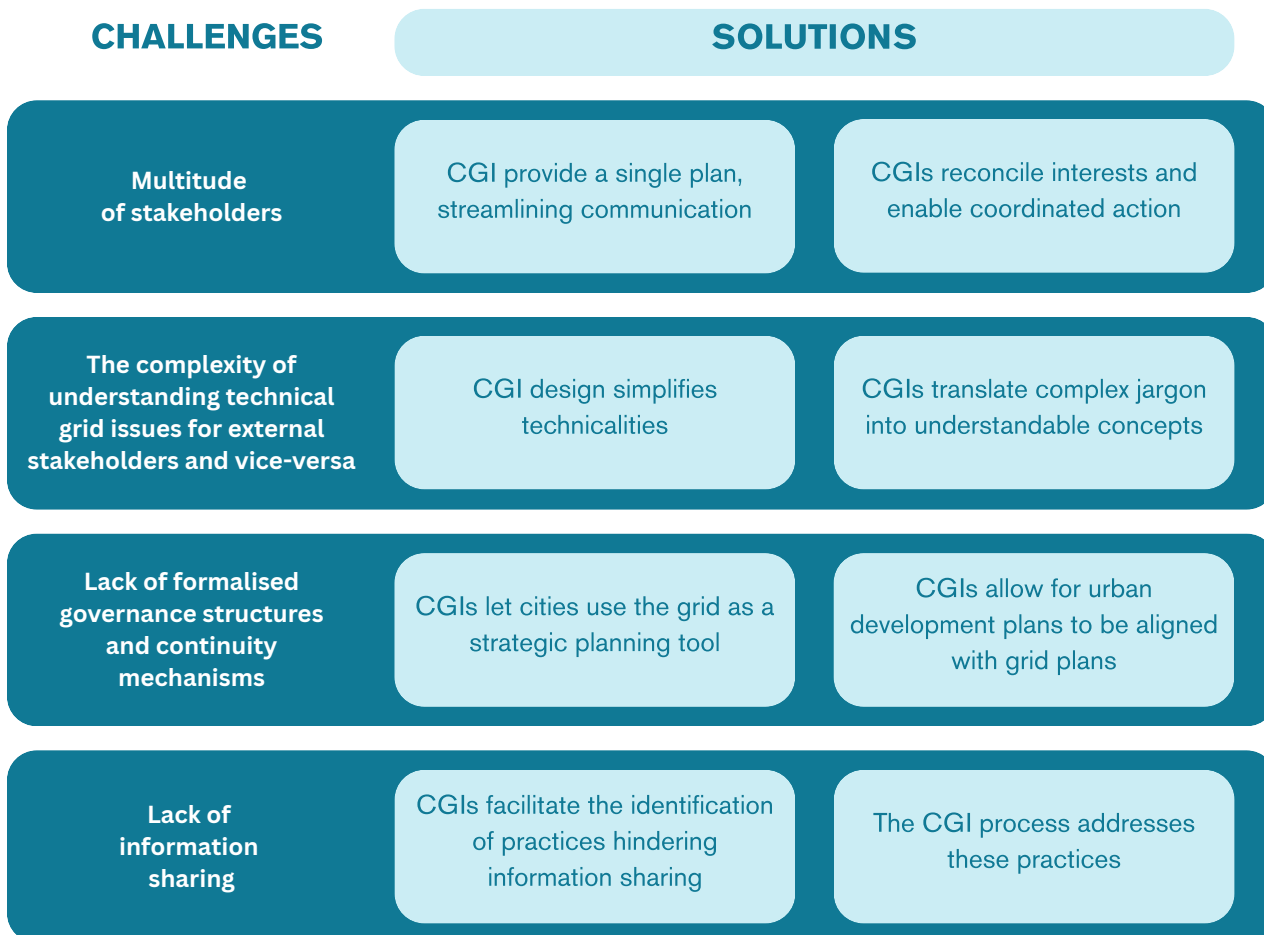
| CHALLENGES | SOLUTIONS | |
|---|---|---|
| Multitude of stakeholders | CGI provide a single plan, streamlining communication | CGIs reconcile interests and enable coordinated action |
| The complexity of understanding technical grid issues for external stakeholders and vice-versa | CGI design simplifies technicalities | CGIs translate complex jargon into understandable concepts |
| Lack of formalised governance structures and continuity mechanisms | CGIs let cities use the grid as a strategic planning tool | CGIs allow for urban development plans to be aligned with grid plans |
| Lack of information sharing | CGIs facilitate the identification of practices hindering information sharing | The CGI process addresses these practices |